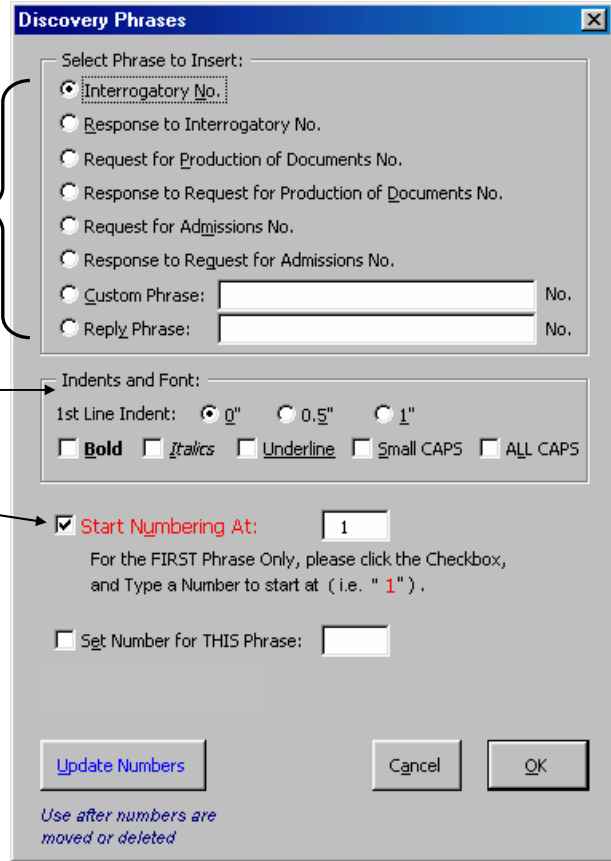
Discovery Phrases

Select Phrase to Insert:

Interrogatory No.

Response to Interrogatory No.

Request for Production of Documents No.

Response to Request for Production of Documents No.

Request for Admissions No.

Response to Request for Admissions No.

Custom Phrase: No.

Reply Phrase: No.

Indents and Font:

1st Line Indent: 0" 0.5" 1"

Bold Italics Underline Small CAPS ALL CAPS

Start Numbering At: 1

For the FIRST Phrase Only, please click the Checkbox, and Type a Number to start at (i.e. "1").

Set Number for THIS Phrase:

Update Numbers

Cancel

OK

Use after numbers are moved or deleted